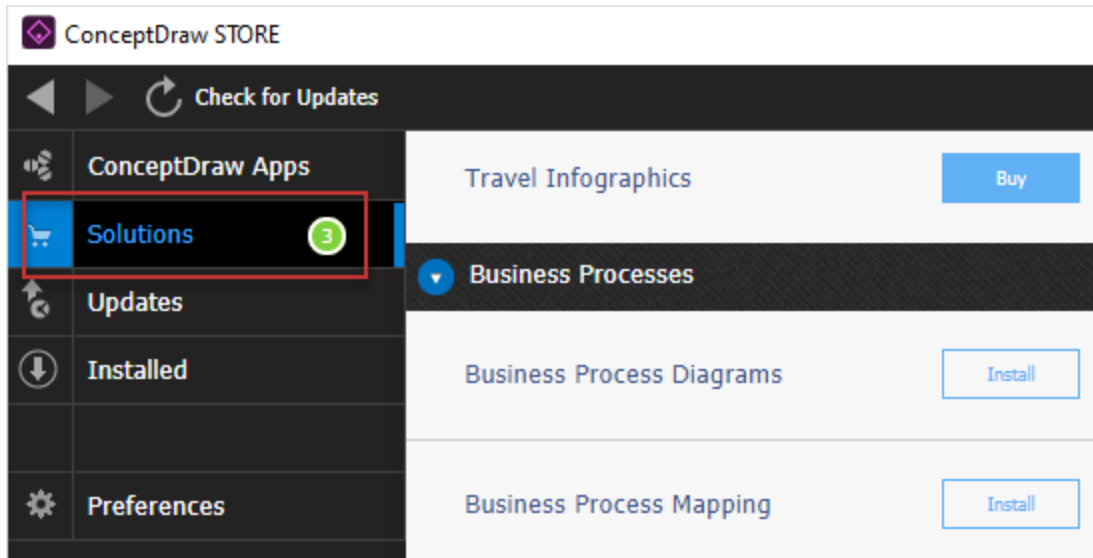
ConceptDraw STORE

Check for Updates

ConceptDraw Apps

Solutions 3

Updates

Installed

Preferences

Travel Infographics

Buy

Business Processes

Business Process Diagrams

Install

Business Process Mapping

Install